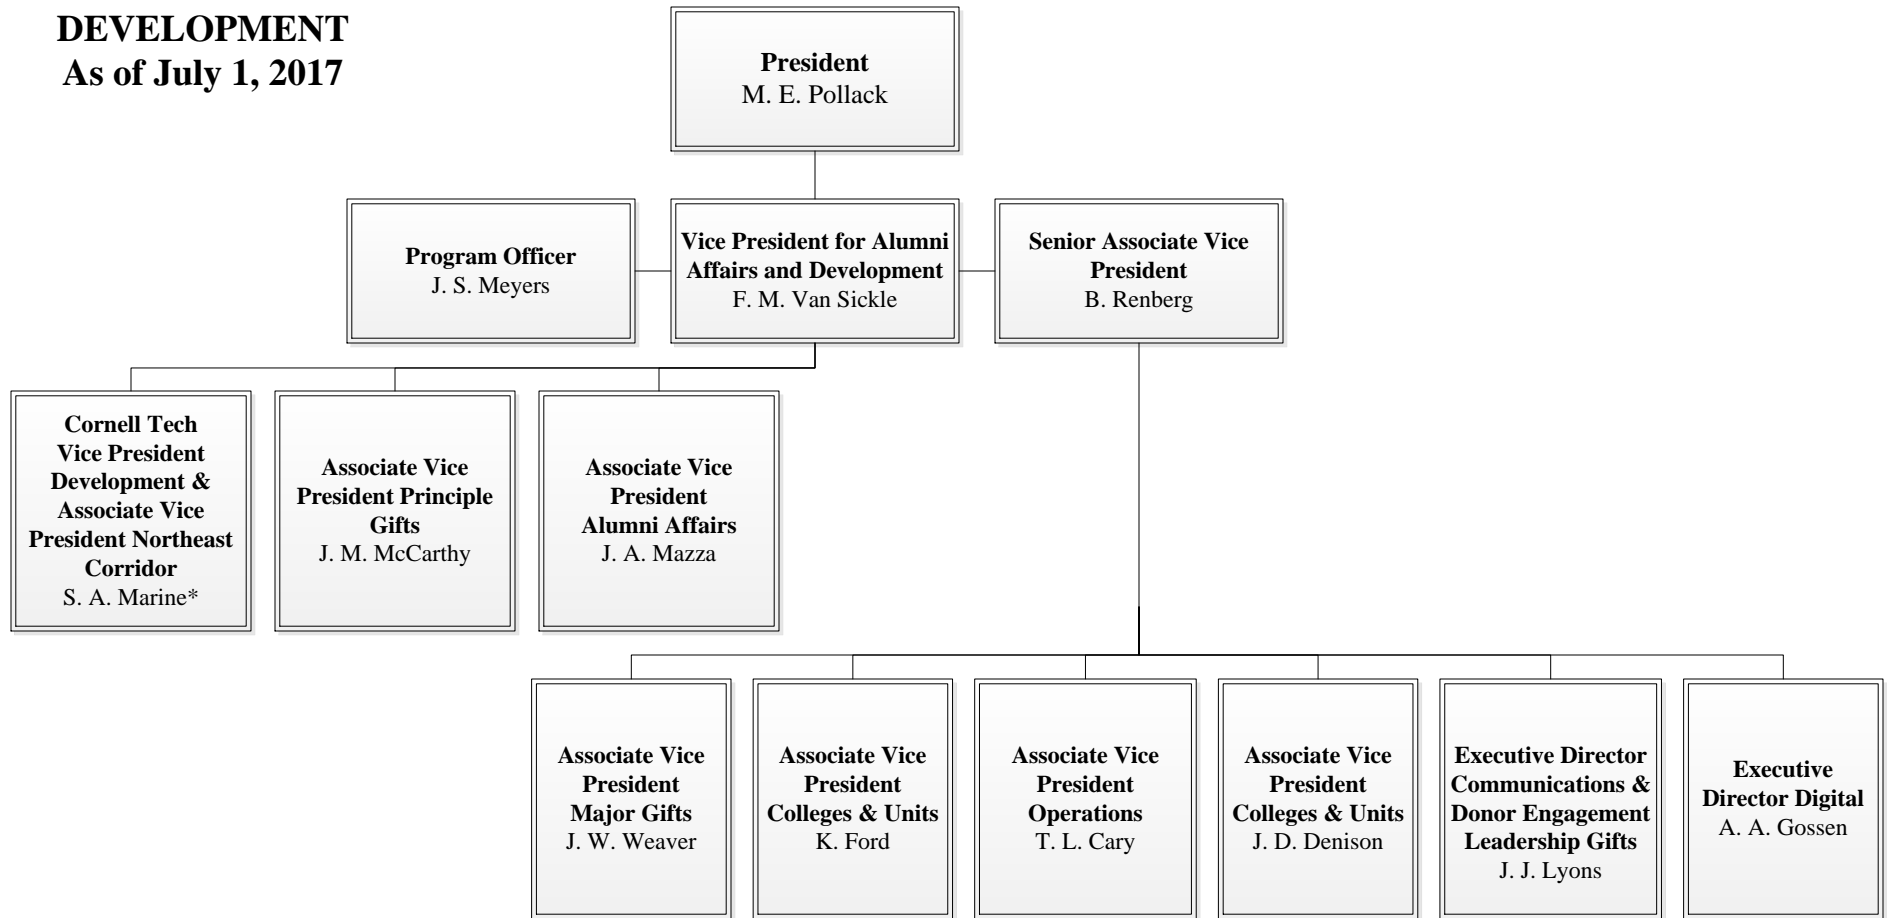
DEVELOPMENT
As of July 1, 2017

President
M. E. Pollack

Program Officer
J. S. Meyers

Vice President for Alumni Affairs and Development
F. M. Van Sickle

Senior Associate Vice President
B. Renberg

Cornell Tech Vice President Development & Associate Vice President Northeast Corridor
S. A. Marine*

Associate Vice President Principle Gifts
J. M. McCarthy

Associate Vice President Alumni Affairs
J. A. Mazza

Associate Vice President Major Gifts
J. W. Weaver

Associate Vice President Colleges & Units
K. Ford

Associate Vice President Operations
T. L. Cary

Associate Vice President Colleges & Units
J. D. Denison

Executive Director Communications & Donor Engagement Leadership Gifts
J. J. Lyons

Executive Director Digital
A. A. Gossen